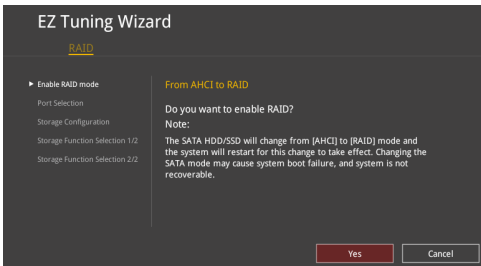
EZ Tuning Wizard

RAID

▶ Enable RAID mode

Port Selection

Storage Configuration

Storage Function Selection 1/2

Storage Function Selection 2/2

From AHCI to RAID

Do you want to enable RAID?

Note:

The SATA HDD/SSD will change from [AHCI] to [RAID] mode and the system will restart for this change to take effect. Changing the SATA mode may cause system boot failure, and system is not recoverable.

Yes

Cancel